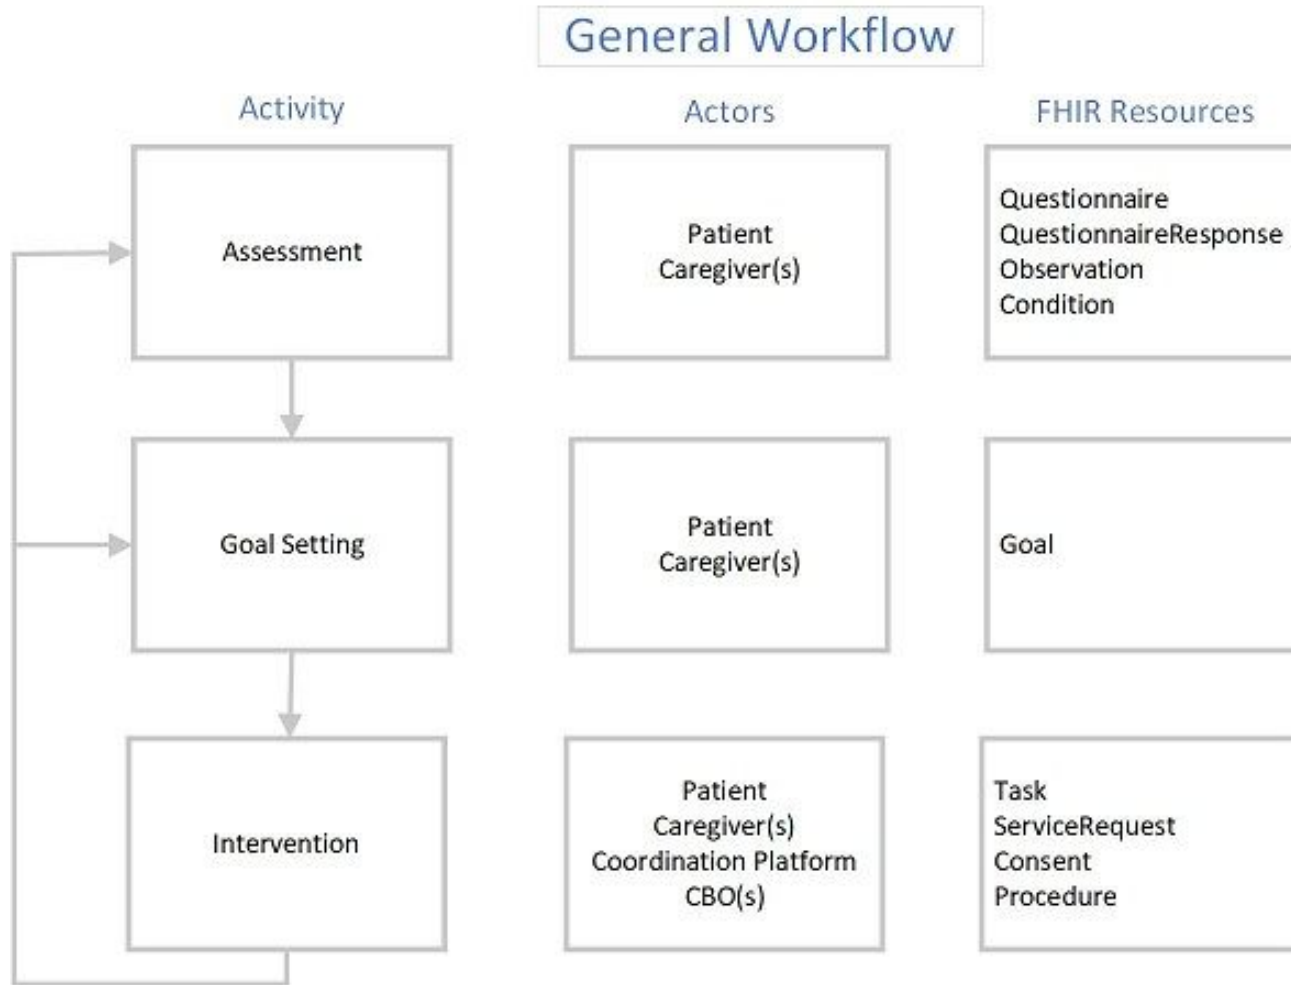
General Workflow

Activity

Actors

FHIR Resources

Assessment

Patient
Caregiver(s)

Questionnaire
QuestionnaireResponse
Observation
Condition

Goal Setting

Patient
Caregiver(s)

Goal

Intervention

Patient
Caregiver(s)
Coordination Platform
CBO(s)

Task
ServiceRequest
Consent
Procedure